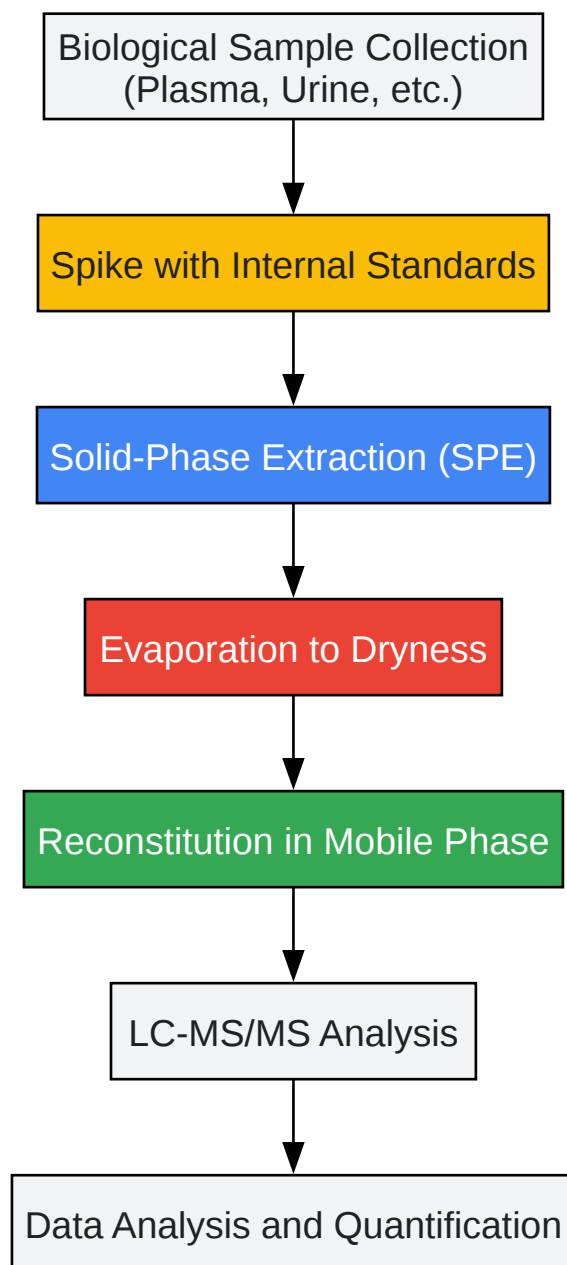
Biological Sample Collection (Plasma, Urine, etc.)

Spike with Internal Standards

Solid-Phase Extraction (SPE)

Evaporation to Dryness

Reconstitution in Mobile Phase

LC-MS/MS Analysis

Data Analysis and Quantification